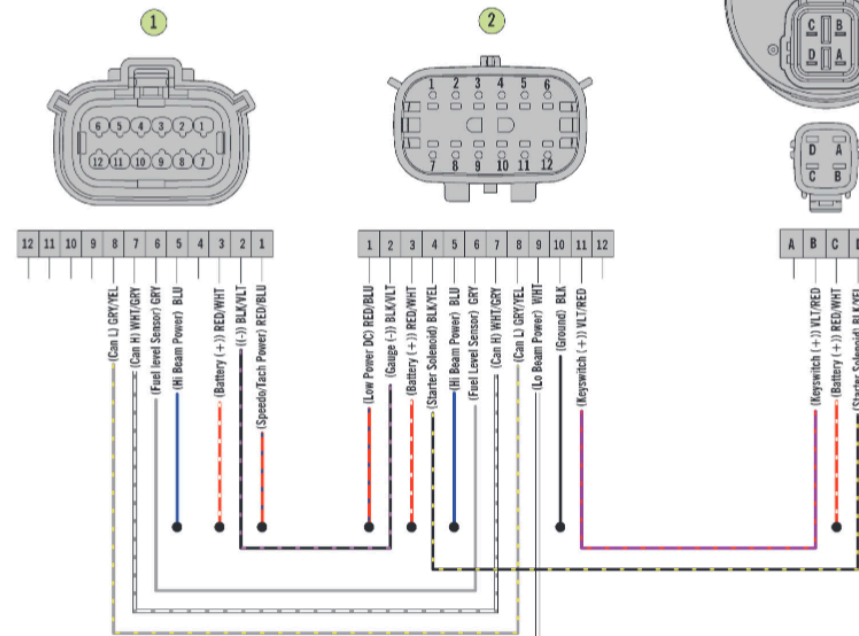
1

6 5 4 3 2 1
12 11 10 9 8 7

2

1 2 3 4 5 6
7 8 9 10 11 12

C B
D A

D A
C B

| 12 | 11 | 10 | 9 | 8 | 7 | 6 | 5 | 4 | 3 | 2 | 1 |
|---|---|---|---|---|---|---|---|---|---|---|---|

(Can L) GRY/YEL
(Can H) WHT/GRY
(Fuel level Sensor) GRY
(Hi Beam Power) BLU
(Battery (+)) RED/WHT
((-)) BLK/VLT
(Speedo/Tach Power) RED/BLU

| 1 | 2 | 3 | 4 | 5 | 6 | 7 | 8 | 9 | 10 | 11 | 12 |
|---|---|---|---|---|---|---|---|---|---|---|---|

(Low Power DC) RED/BLU
(Gauge (-)) BLK/VLT
(Battery (+)) RED/WHT
(Starter Solenoid) BLK/YEL
(Hi Beam Power) BLU
(Fuel Level Sensor) GRY
(Can H) WHT/GRY
(Can L) GRY/YEL
(Lo Beam Power) WHT
(Ground) BLK
(Keyswitch (+)) VLT/RED

| A | B | C | D |
|---|---|---|---|

(Keyswitch (+)) VLT/RED
(Battery (+)) RED/WHT
(Starter Solenoid) BLK/YEL